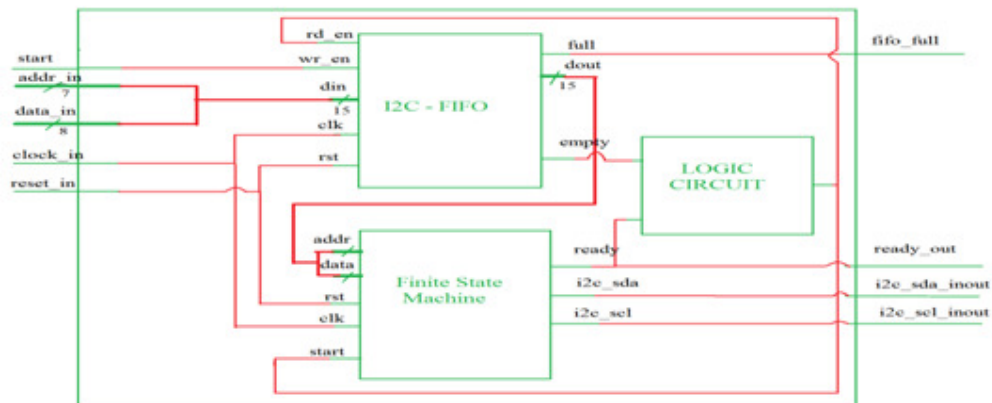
rd_en
start
wr_en
full
fifo_full
addr_in
7
dout
din
15
data_in
8
15
I2C - FIFO
clk
clock_in
empty
rst
reset_in
LOGIC CIRCUIT
addr
ready
ready_out
data
Finite State Machine
i2c_sda
i2c_sda_inout
rst
clk
i2c_scl
i2c_scl_inout
start